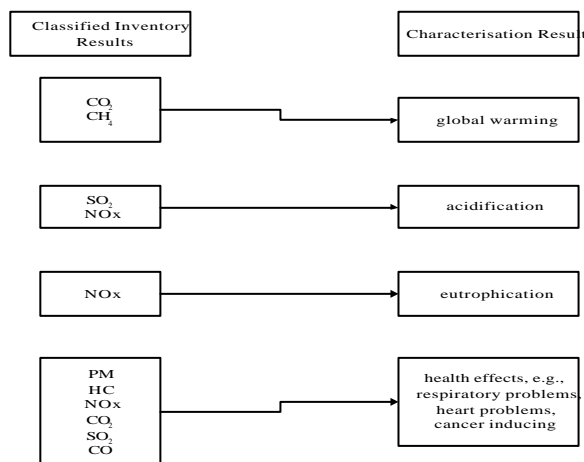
Classified Inventory Results

Characterisation Result

$CO_2$
$CH_4$

global warming

$SO_2$
NOx

acidification

NOx

eutrophication

PM
HC
NOx
$CO_2$
$SO_2$
CO

health effects, e.g., respiratory problems, heart problems, cancer inducing